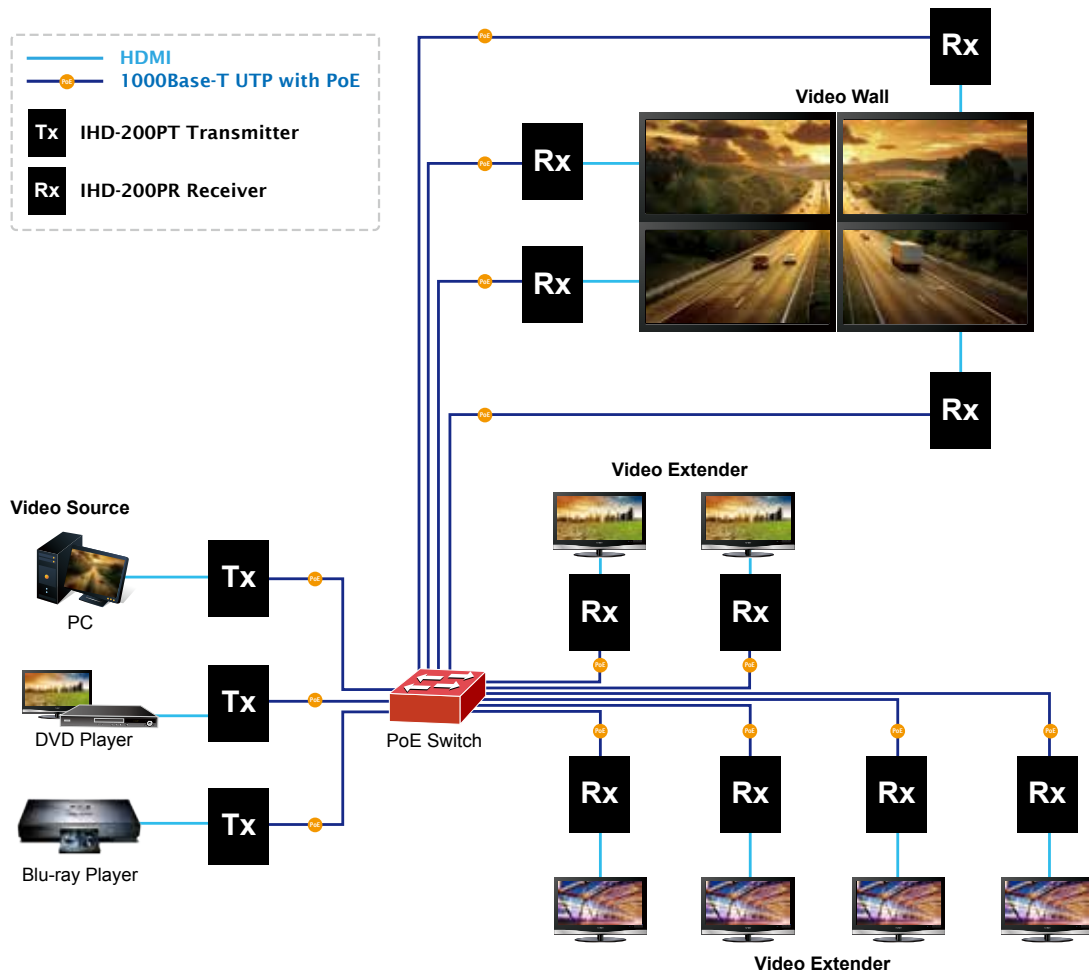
HDMI
1000Base-T UTP with PoE
Tx IHD-200PT Transmitter
Rx IHD-200PR Receiver

PoE

Rx
Video Wall
Rx
Rx
Rx

Video Extender
Video Source
PC
Tx
Rx
Rx
DVD Player
Tx
PoE Switch
Blu-ray Player
Tx
Rx
Rx
Rx
Rx
Video Extender